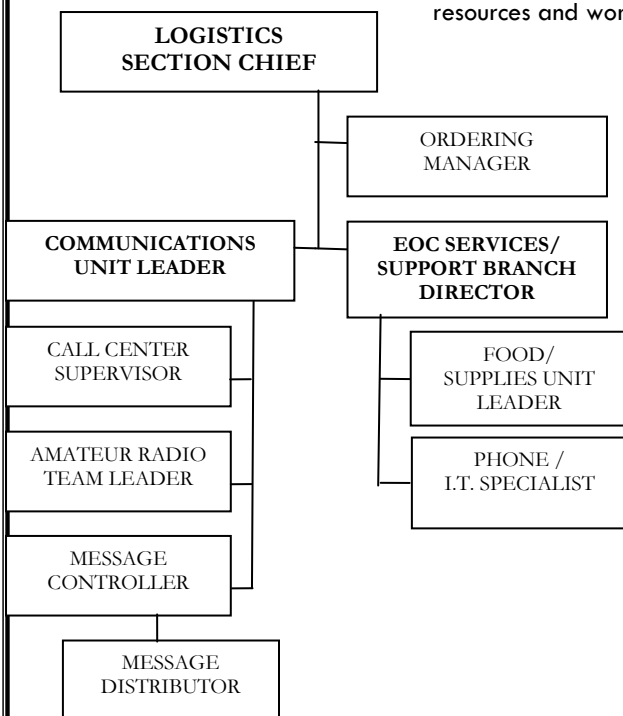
resources and wor

LOGISTICS SECTION CHIEF

ORDERING MANAGER

COMMUNICATIONS UNIT LEADER

EOC SERVICES/ SUPPORT BRANCH DIRECTOR

CALL CENTER SUPERVISOR

FOOD/ SUPPLIES UNIT LEADER

AMATEUR RADIO TEAM LEADER

PHONE / I.T. SPECIALIST

MESSAGE CONTROLLER

MESSAGE DISTRIBUTOR